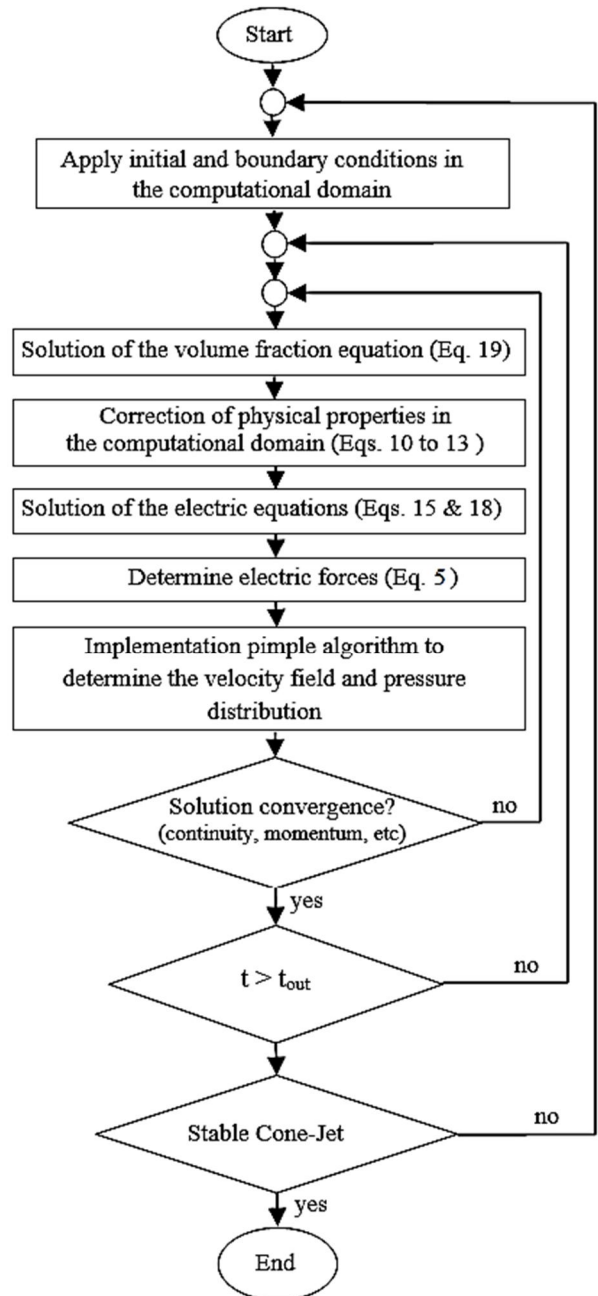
Start

Apply initial and boundary conditions in the computational domain

Solution of the volume fraction equation (Eq. 19)

Correction of physical properties in the computational domain (Eqs. 10 to 13 )

Solution of the electric equations (Eqs. 15 & 18)

Determine electric forces (Eq. 5)

Implementation pimple algorithm to determine the velocity field and pressure distribution

Solution convergence? (continuity, momentum, etc)

no

yes

$t > t_{out}$

no

Stable Cone-Jet

no

yes

End